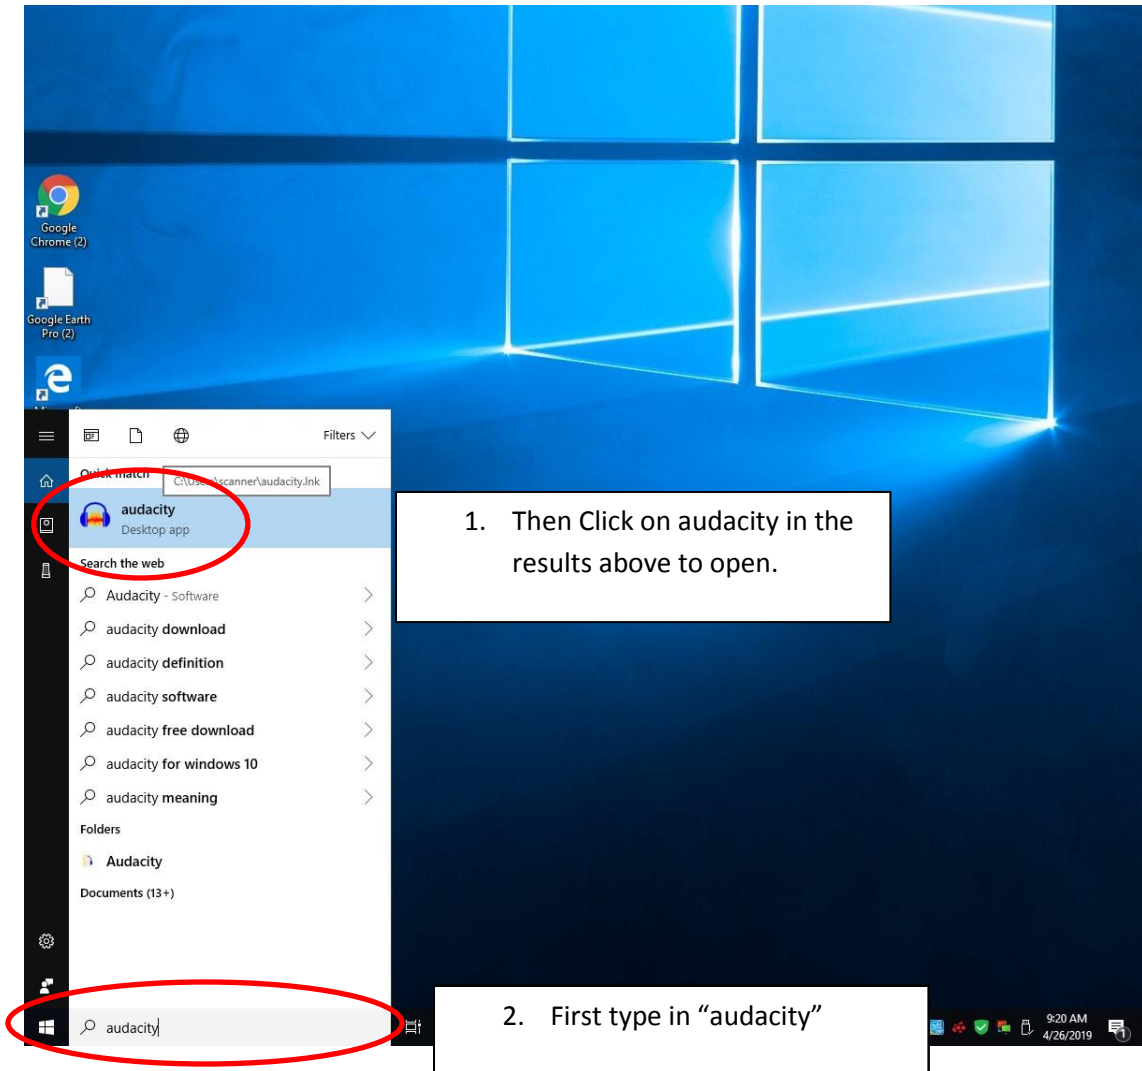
Google Chrome (2)

Google Earth Pro (2)

Filters

Quick match

C:\Use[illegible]\scanner\audacity.lnk

audacity
Desktop app

Search the web

Audacity - Software

audacity download

audacity definition

audacity software

audacity free download

audacity for windows 10

audacity meaning

Folders

Audacity

Documents (13+)

audacity

1. Then Click on audacity in the results above to open.

2. First type in “audacity”

9:20 AM
4/26/2019